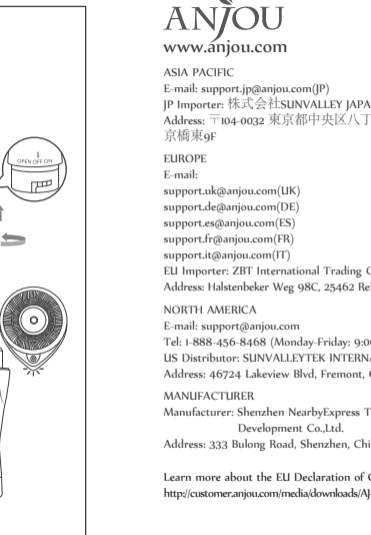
OPEN OFF ON

ANJOU
www.anjou.com

ASIA PACIFIC
E-mail: support.jp@anjou.com(JP)
JP Importer: 株式会社SUNVALLEY JAPA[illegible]
Address: 〒104-0032 東京都中央区八丁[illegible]
京橋東9F

EUROPE
E-mail:
support.uk@anjou.com(UK)
support.de@anjou.com(DE)
support.es@anjou.com(ES)
support.fr@anjou.com(FR)
support.it@anjou.com(IT)
EU Importer: ZBT International Trading G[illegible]
Address: Halstenbeker Weg 98C, 25462 Re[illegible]

NORTH AMERICA
E-mail: support@anjou.com
Tel: 1-888-456-8468 (Monday-Friday: 9:0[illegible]
US Distributor: SUNVALLEYTEK INTERN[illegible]
Address: 46724 Lakeview Blvd, Fremont, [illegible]

MANUFACTURER
Manufacturer: Shenzhen NearbyExpress T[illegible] Development Co.,Ltd.
Address: 333 Bulong Road, Shenzhen, Chi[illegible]

Learn more about the EU Declaration of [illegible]
http://customer.anjou.com/media/downloads/AJ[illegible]